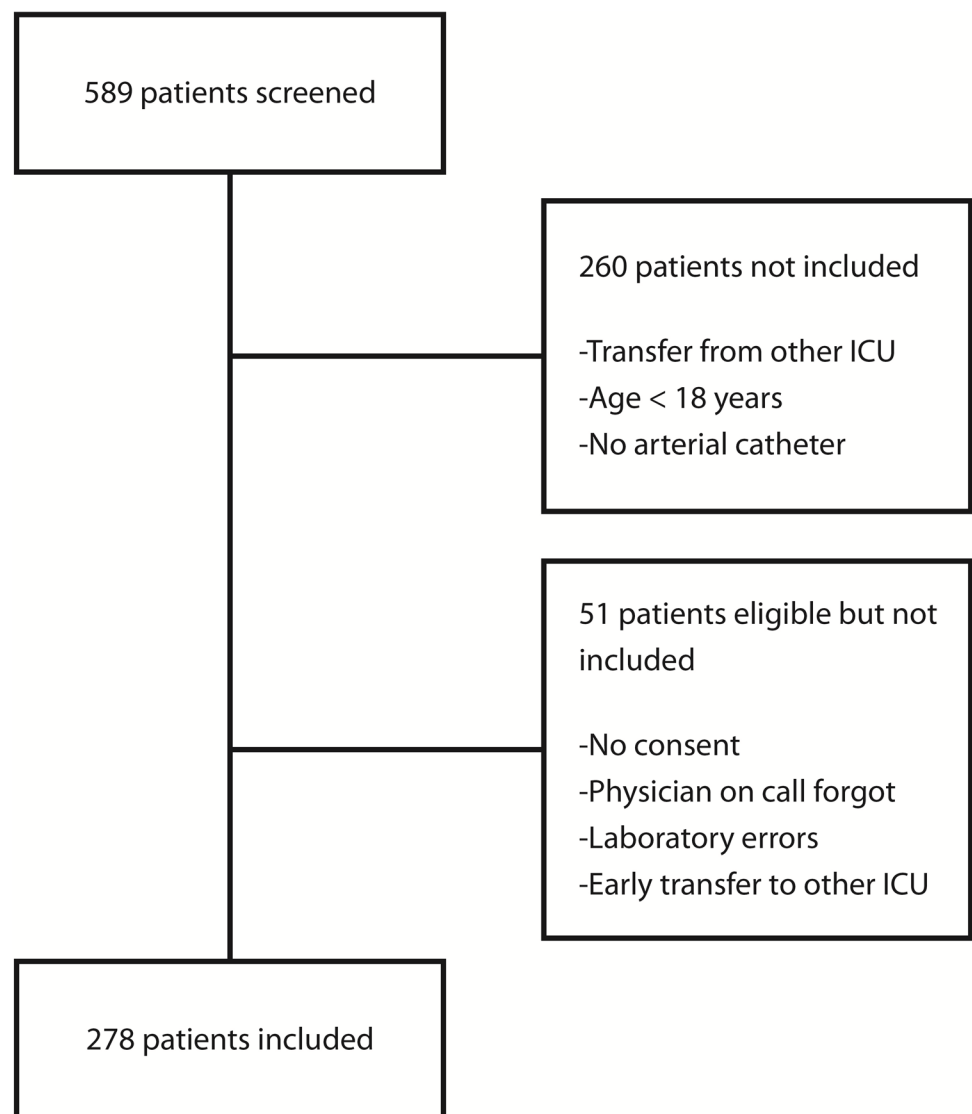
589 patients screened

260 patients not included

-Transfer from other ICU
-Age < 18 years
-No arterial catheter

51 patients eligible but not included

-No consent
-Physician on call forgot
-Laboratory errors
-Early transfer to other ICU

278 patients included